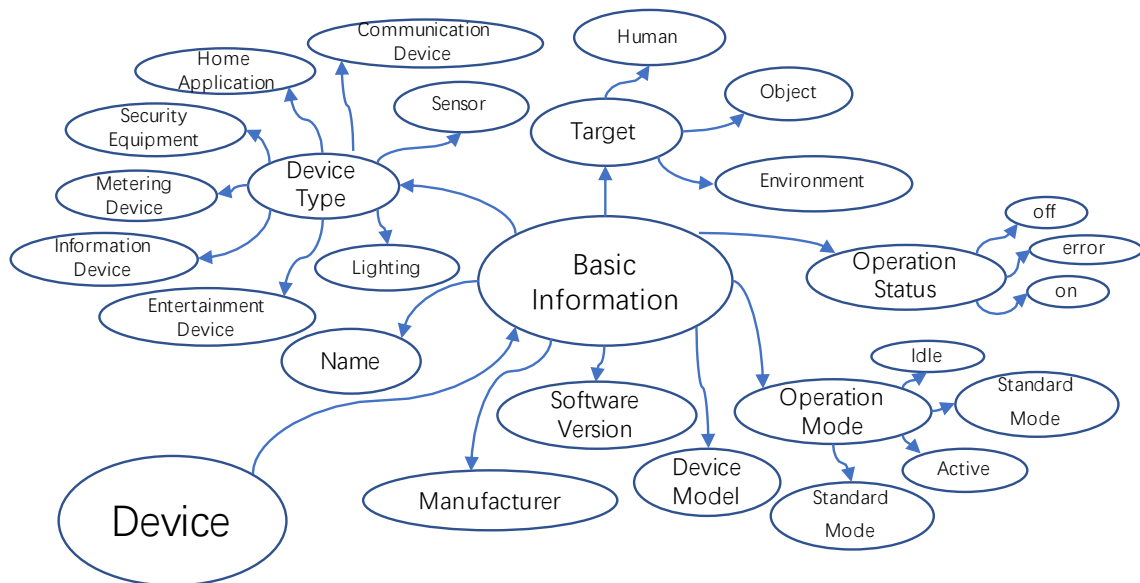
Home Application
Communication Device
Human
Security Equipment
Sensor
Target
Object
Metering Device
Device Type
Environment
Information Device
Lighting
Basic Information
Operation Status
off
error
on
Entertainment Device
Name
Software Version
Device Model
Operation Mode
Idle
Standard Mode
Active
Standard Mode
Manufacturer
Device